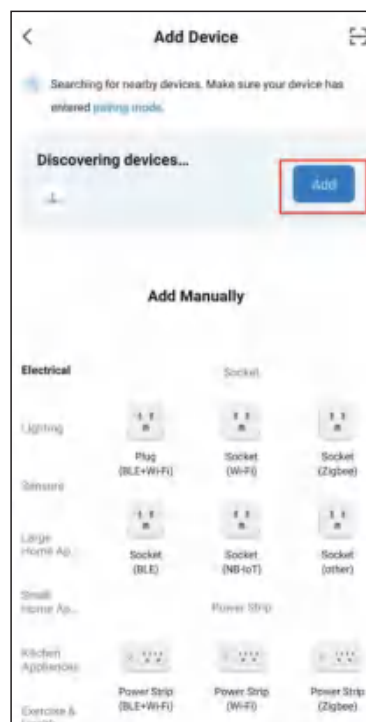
Add Device

Searching for nearby devices. Make sure your device has entered pairing mode.

Discovering devices...

Add

Add Manually

Electrical

Lighting

Sensors

Large Home Ap...

Small Home Ap...

Kitchen Appliances

Exercise & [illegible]

Socket

Plug (BLE+Wi-Fi)

Socket (Wi-Fi)

Socket (Zigbee)

Socket (BLE)

Socket (NB-IoT)

Socket (other)

Power Strip

Power Strip (BLE+Wi-Fi)

Power Strip (Wi-Fi)

Power Strip (Zigbee)